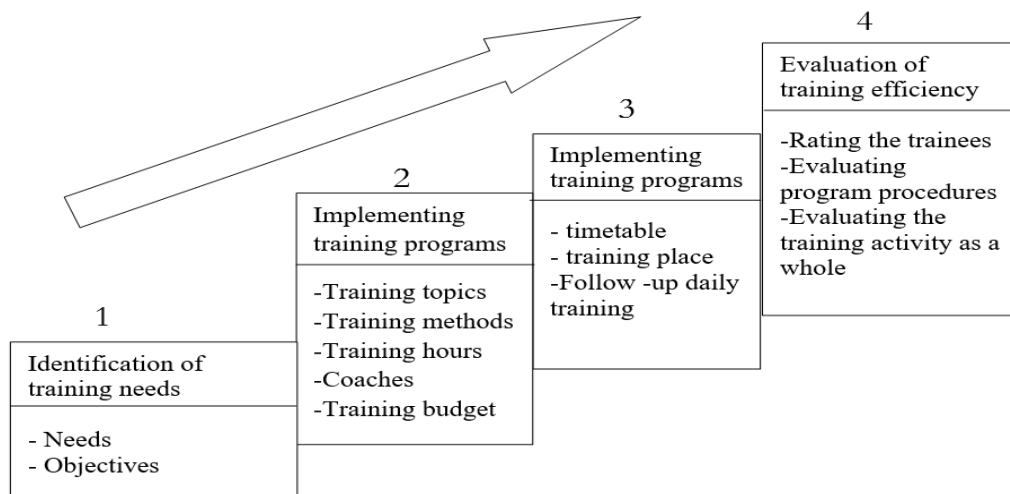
1

Identification of training needs

- Needs
- Objectives

2

Implementing training programs

-Training topics
-Training methods
-Training hours
-Coaches
-Training budget

3

Implementing training programs

- timetable
- training place
-Follow -up daily training

4

Evaluation of training efficiency

-Rating the trainees
-Evaluating program procedures
-Evaluating the training activity as a whole